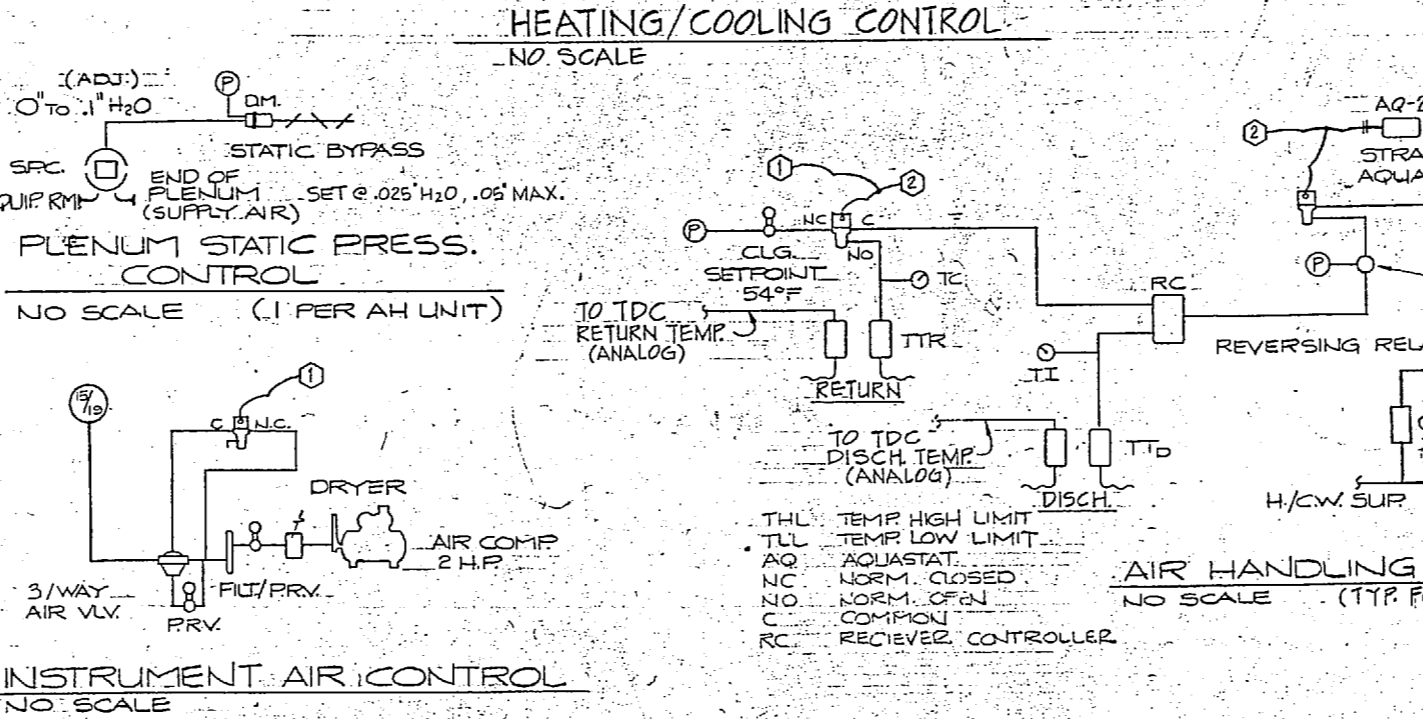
HEATING/COOLING CONTROL
NO SCALE

(ADJ.)
0" TO .1" $H_2O$
P
DM.
STATIC BYPASS
S.P.C.
QUIP. RM.
END OF PLENUM (SUPPLY AIR)
SET @ .025" $H_2O$, .05" MAX.
PLENUM STATIC PRESS. CONTROL
NO SCALE (1 PER AH UNIT)

15/19
1
C N.C.
DRYER
AIR COMP. 2 H.P.
3/WAY AIR VLV.
P.R.V.
FILT/P.R.V.
INSTRUMENT AIR CONTROL
NO SCALE

1
2
P
NC C
NO
CLG. SETPOINT 54°F
TC
TO TDC RETURN TEMP. (ANALOG)
TTR
RETURN
RC
TI
TO TDC DISCH. TEMP. (ANALOG)
TTD
DISCH.

THL TEMP. HIGH LIMIT
TLL TEMP. LOW LIMIT
AQ AQUASTAT
NC NORM. CLOSED
NO NORM. OPEN
C COMMON
RC RECIEVER CONTROLLER

2
AQ-2
STRA
AQUA
P
REVERSING REL
H./C.W. SUP
AIR HANDLING
NO SCALE (TYP. F